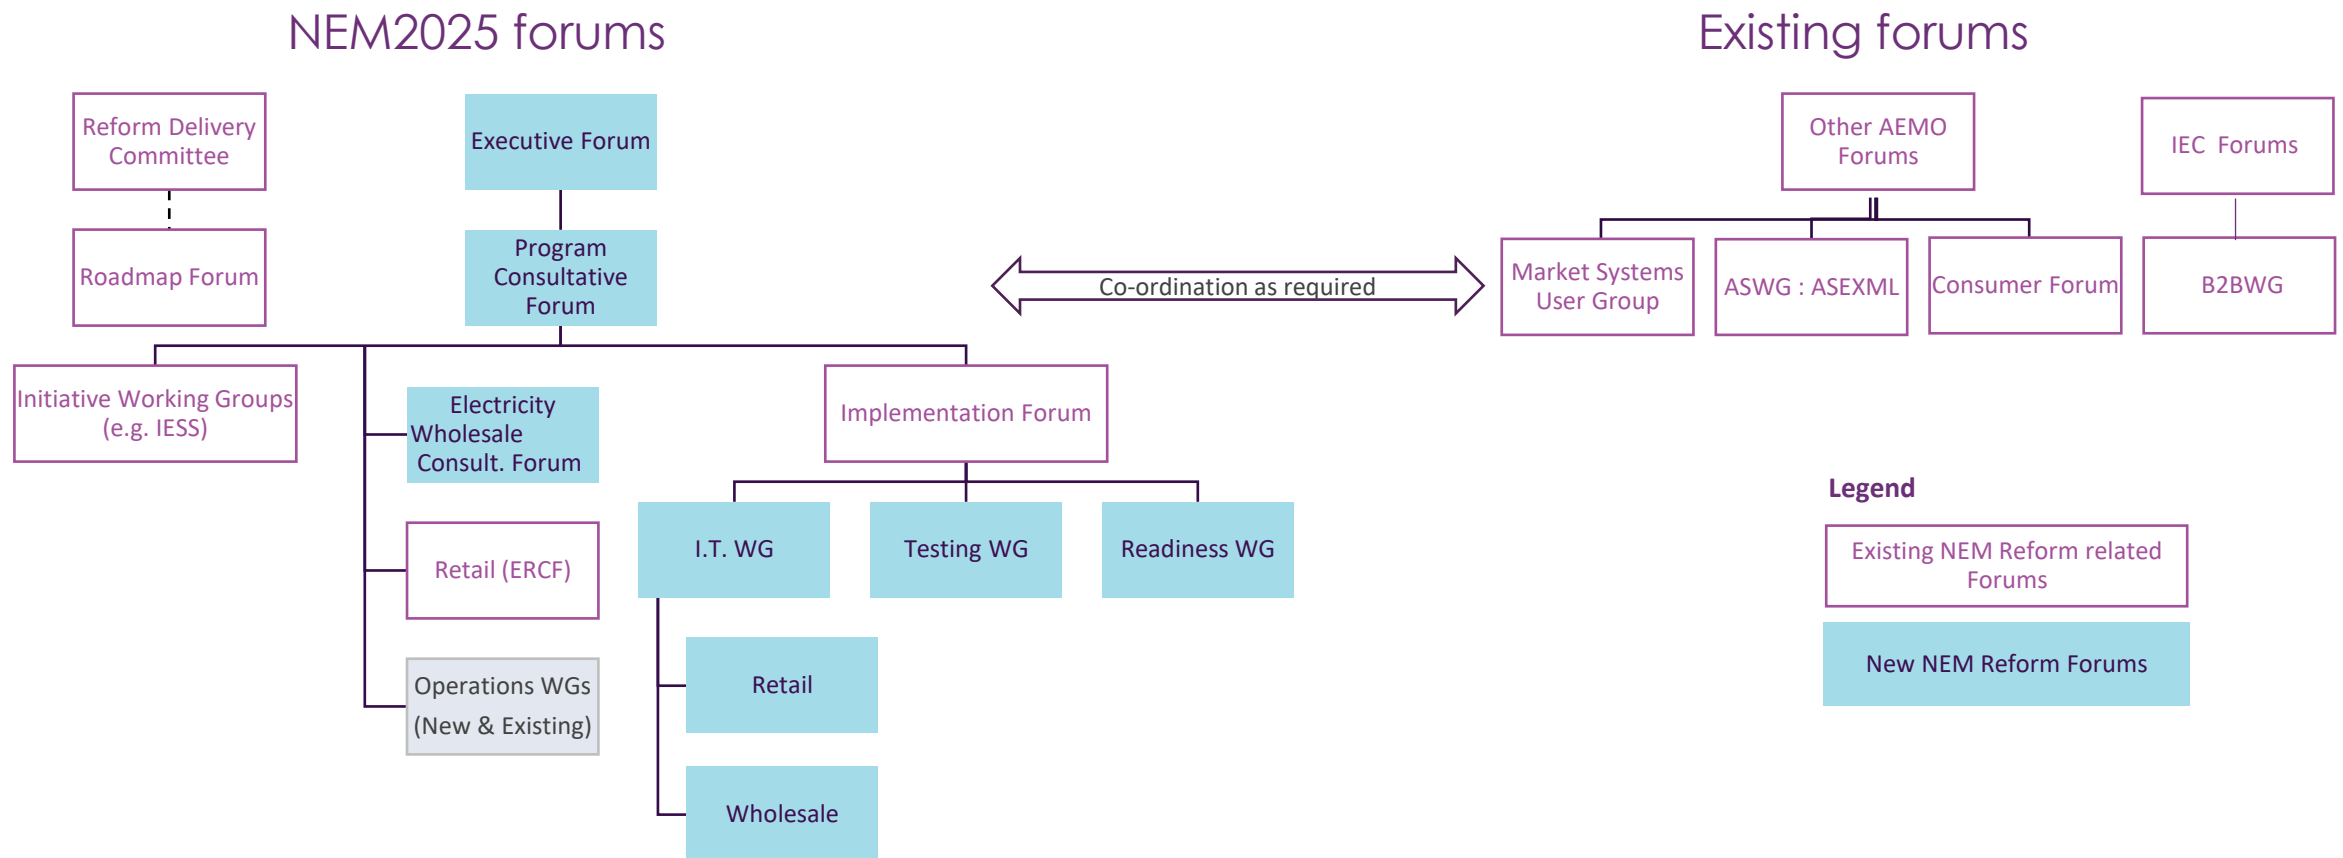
NEM2025 forums

Existing forums

Reform Delivery Committee

Executive Forum

Roadmap Forum

Program Consultative Forum

Co-ordination as required

Other AEMO Forums

IEC Forums

Market Systems User Group

ASWG : ASEXML

Consumer Forum

B2BWG

Initiative Working Groups (e.g. IESS)

Electricity Wholesale Consult. Forum

Implementation Forum

I.T. WG

Testing WG

Readiness WG

Retail (ERCF)

Operations WGs (New & Existing)

Retail

Wholesale

Legend

Existing NEM Reform related Forums

New NEM Reform Forums